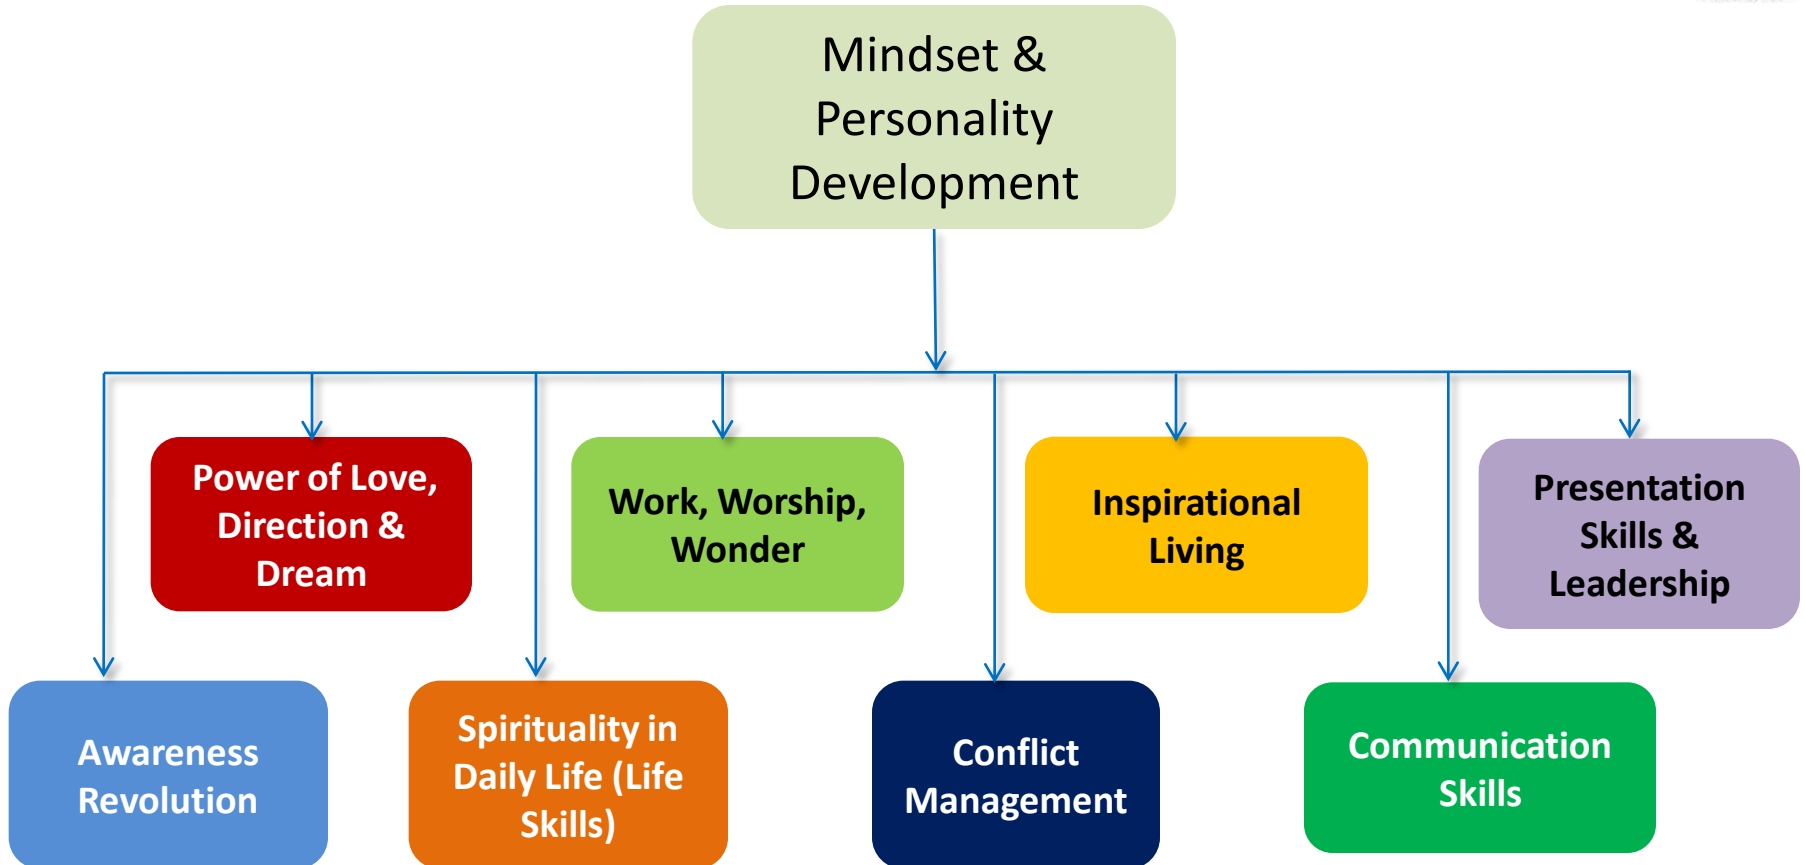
Mindset & Personality Development

Power of Love, Direction & Dream

Work, Worship, Wonder

Inspirational Living

Presentation Skills & Leadership

Awareness Revolution

Spirituality in Daily Life (Life Skills)

Conflict Management

Communication Skills